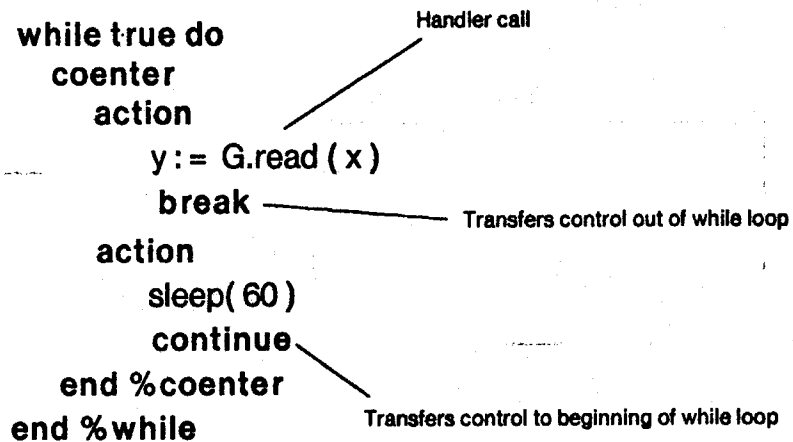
Handler call

while true do
coenter
action
y := G.read ( x )
break

Transfers control out of while loop

action
sleep( 60 )
continue
end %coenter
end %while

Transfers control to beginning of while loop